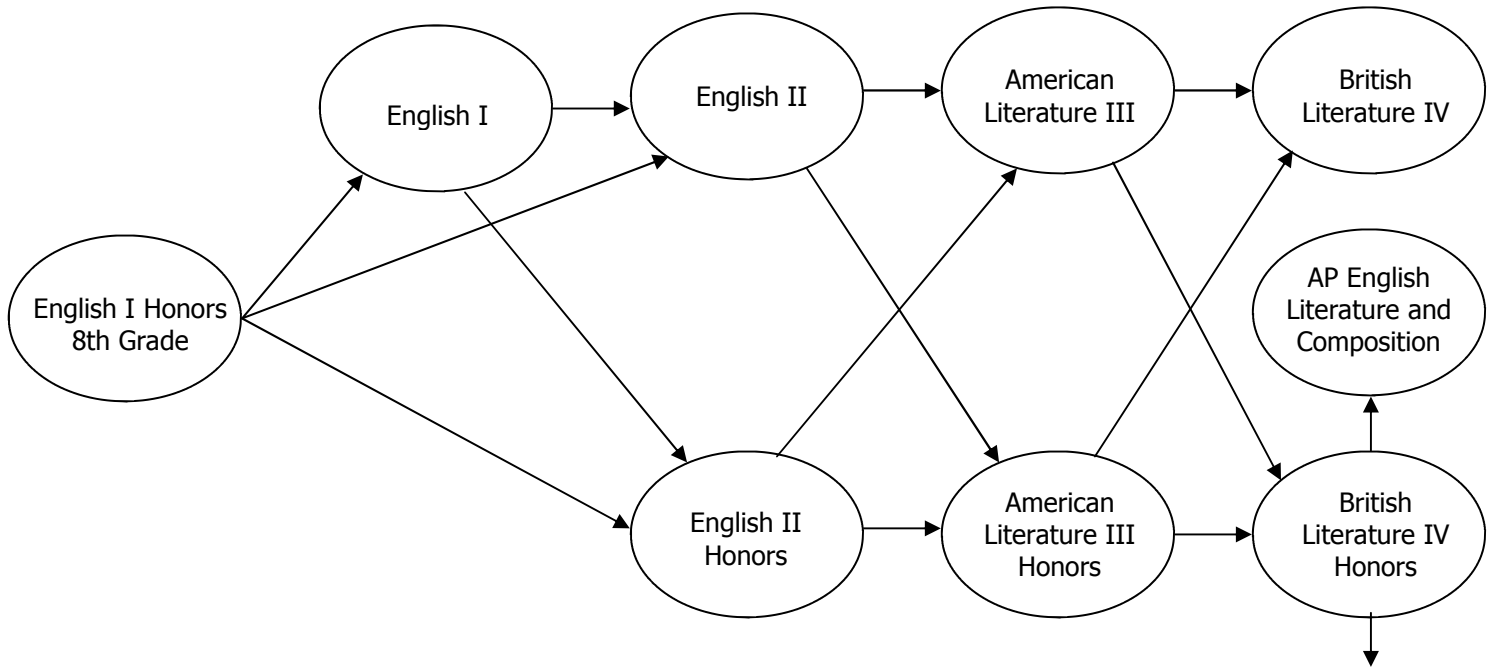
English I

English II

American Literature III

British Literature IV

English I Honors 8th Grade

AP English Literature and Composition

English II Honors

American Literature III Honors

British Literature IV Honors